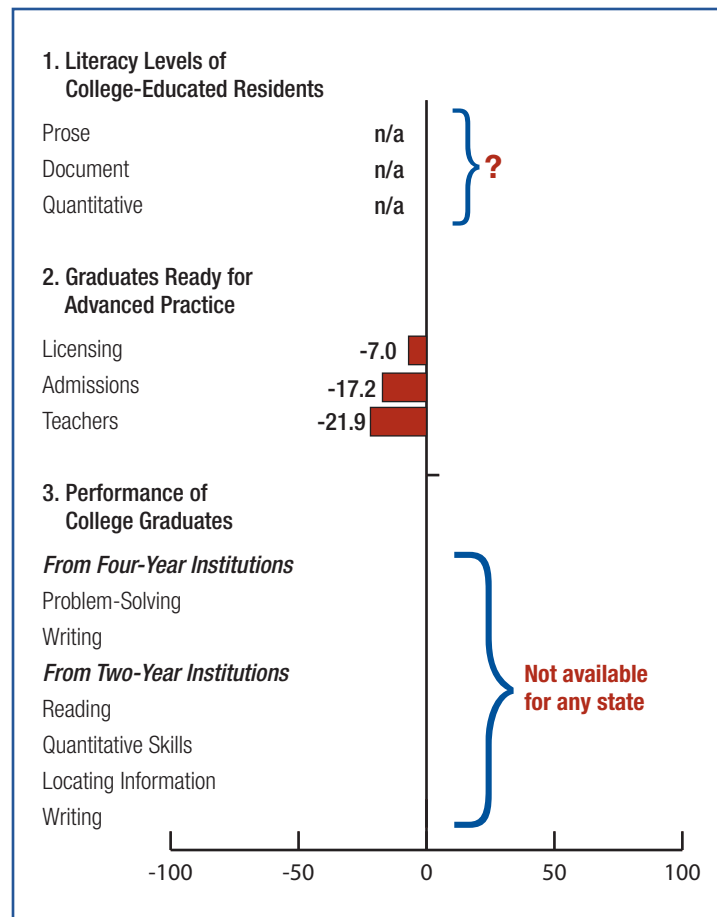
1. Literacy Levels of College-Educated Residents

Prose n/a

Document n/a

Quantitative n/a

?

2. Graduates Ready for Advanced Practice

Licensing -7.0

Admissions -17.2

Teachers -21.9

3. Performance of College Graduates

*From Four-Year Institutions*

Problem-Solving

Writing

*From Two-Year Institutions*

Reading

Quantitative Skills

Locating Information

Writing

Not available for any state

-100 -50 0 50 100